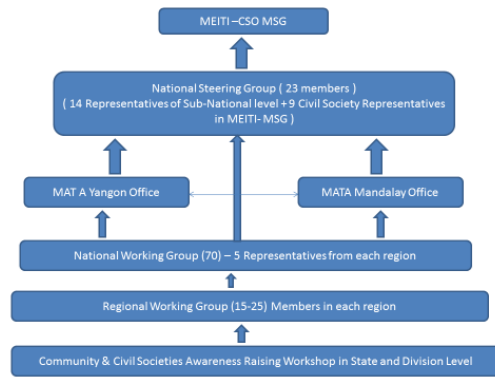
MEITI –CSO MSG

National Steering Group ( 23 members )
( 14 Representatives of Sub-National level + 9 Civil Society Representatives in MEITI- MSG )

MAT A Yangon Office

MATA Mandalay Office

National Working Group (70) – 5 Representatives from each region

Regional Working Group (15-25) Members in each region

Community & Civil Societies Awareness Raising Workshop in State and Division Level